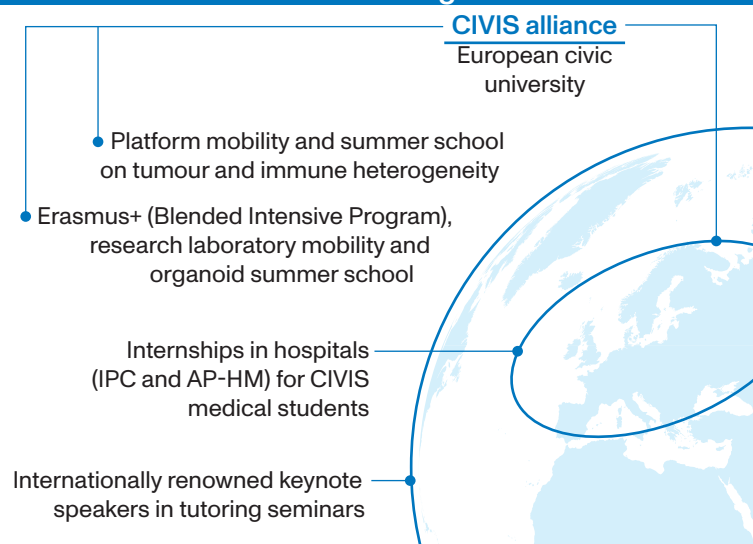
CIVIS alliance
European civic university

Platform mobility and summer school on tumour and immune heterogeneity

Erasmus+ (Blended Intensive Program), research laboratory mobility and organoid summer school

Internships in hospitals (IPC and AP-HM) for CIVIS medical students

Internationally renowned keynote speakers in tutoring seminars